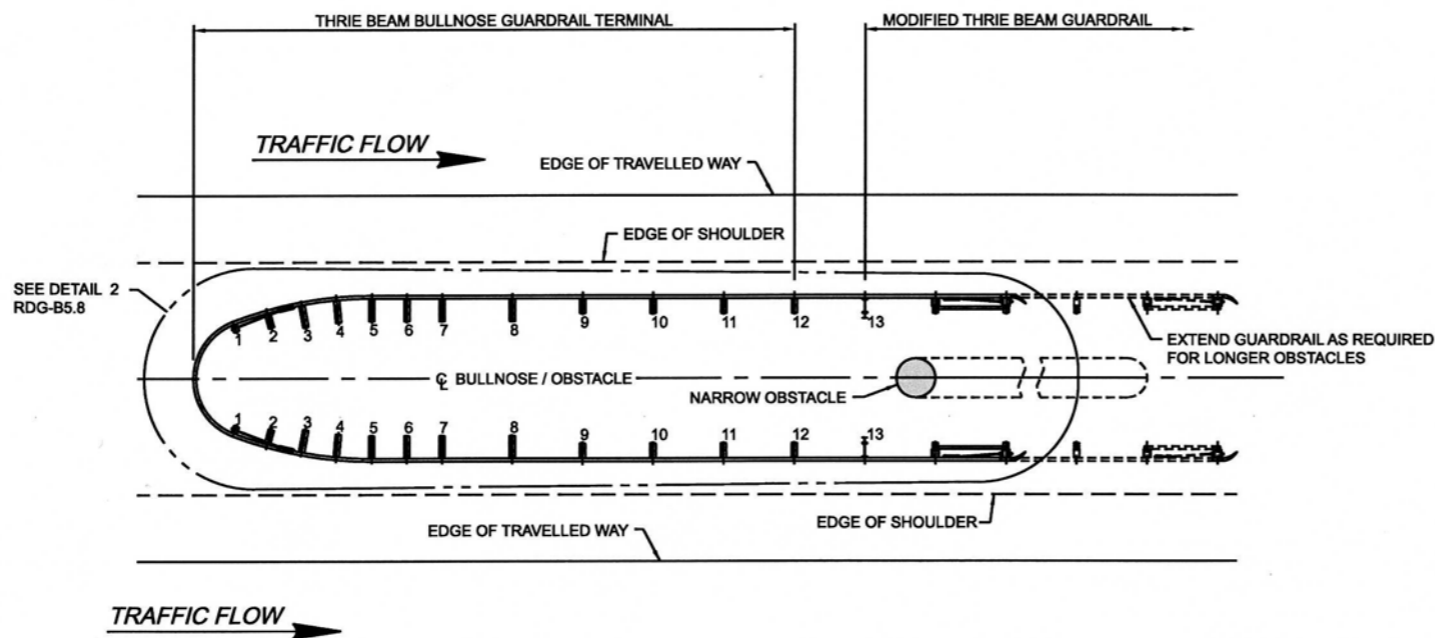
THRIE BEAM BULLNOSE GUARDRAIL TERMINAL

MODIFIED THRIE BEAM GUARDRAIL

TRAFFIC FLOW

EDGE OF TRAVELLED WAY

EDGE OF SHOULDER

SEE DETAIL 2 RDG-B5.8

1 2 3 4 5 6 7 8 9 10 11 12 13

EXTEND GUARDRAIL AS REQUIRED FOR LONGER OBSTACLES

℄ BULLNOSE / OBSTACLE

NARROW OBSTACLE

1 2 3 4 5 6 7 8 9 10 11 12 13

EDGE OF TRAVELLED WAY

EDGE OF SHOULDER

TRAFFIC FLOW